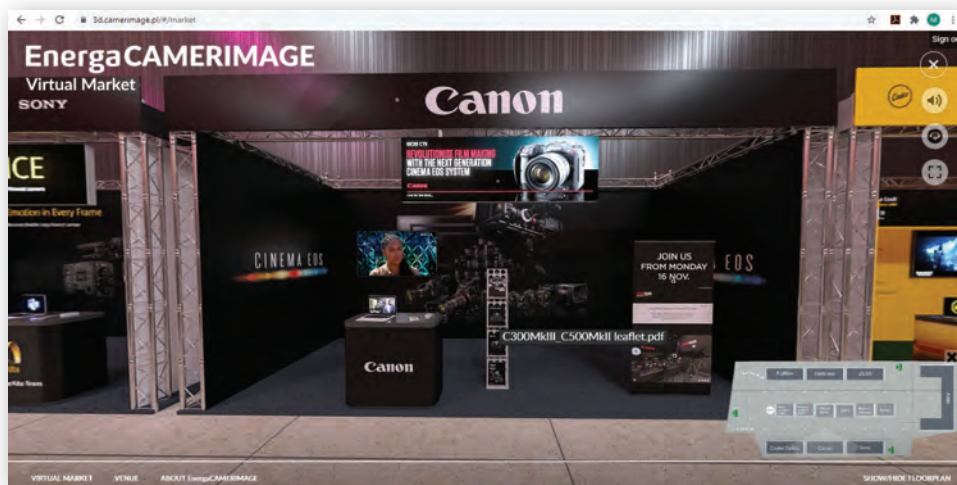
3d.camerimage.pl/#/market

Sign o

EnergaCAMERIMAGE
Virtual Market

SONY

Canon

CE

motion in Every Frame

REVOLUTIONISE FILM MAKING
WITH THE NEXT GENERATION
CINEMA EOS SYSTEM

Canon

CINEMA EOS

JOIN US
FROM MONDAY
16 NOV.

EOS

C300MkIII_C500MkII leaflet.pdf

Canon

VIRTUAL MARKET    VENUE    ABOUT EnergaCAMERIMAGE

SHOW/HIDE FLOORPLAN